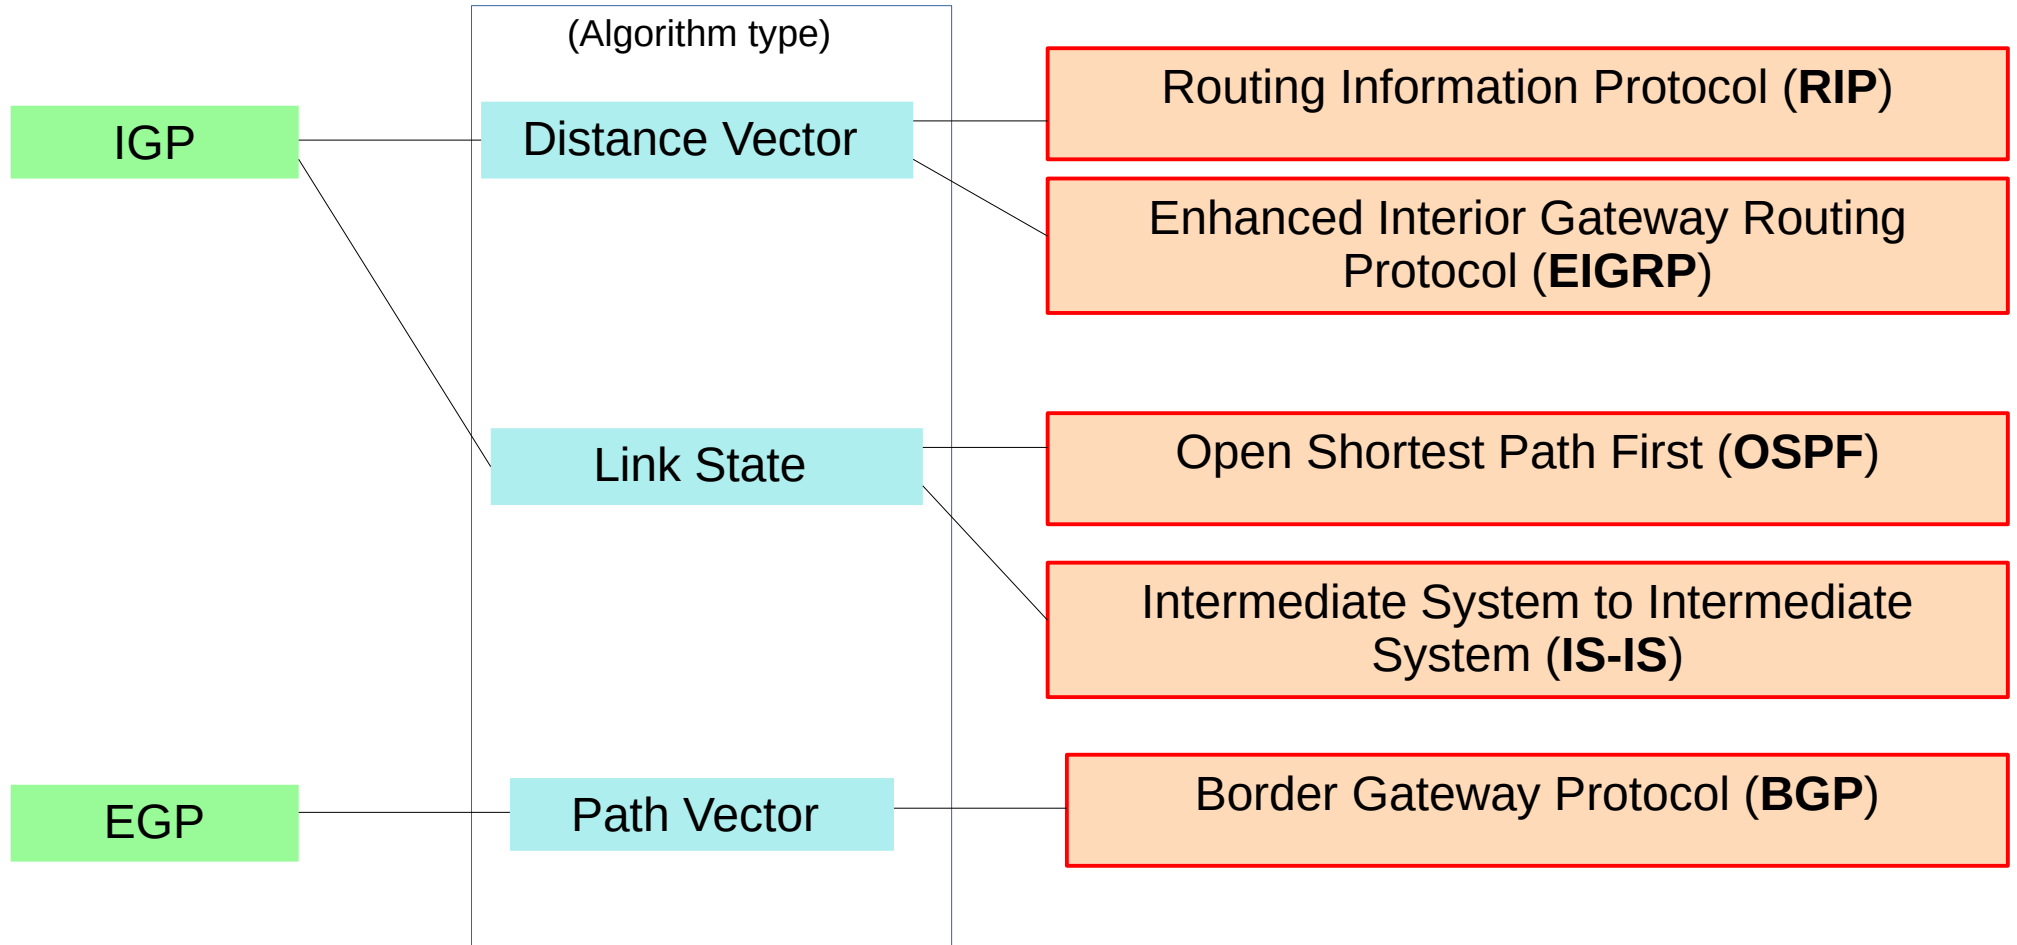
(Algorithm type)

IGP

Distance Vector

Routing Information Protocol (**RIP**)

Enhanced Interior Gateway Routing Protocol (**EIGRP**)

Link State

Open Shortest Path First (**OSPF**)

Intermediate System to Intermediate System (**IS-IS**)

EGP

Path Vector

Border Gateway Protocol (**BGP**)